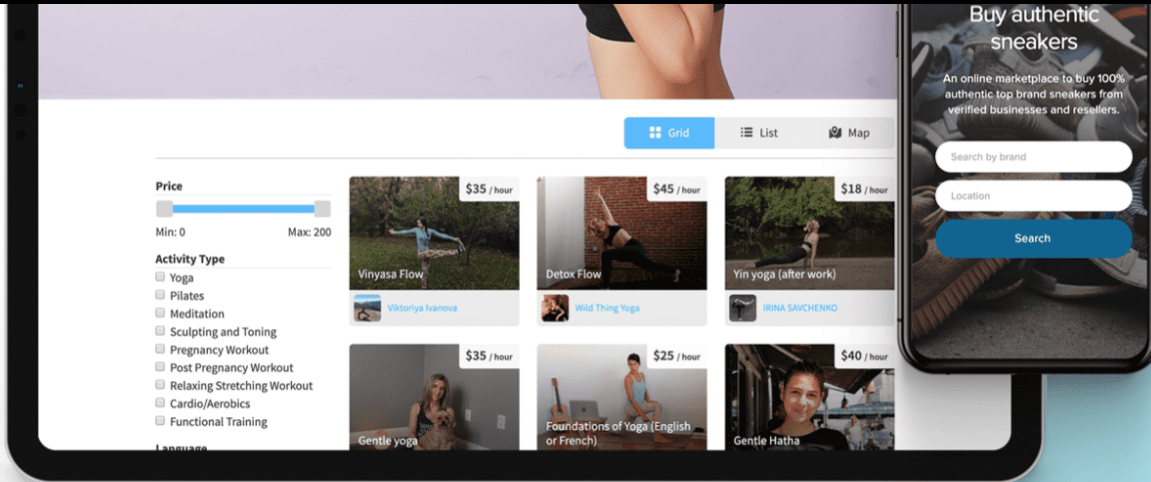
Grid
List
Map

Price

Min: 0
Max: 200

Activity Type
Yoga
Pilates
Meditation
Sculpting and Toning
Pregnancy Workout
Post Pregnancy Workout
Relaxing Stretching Workout
Cardio/Aerobics
Functional Training

Language

$35 / hour
Vinyasa Flow
Viktoriya Ivanova

$45 / hour
Detox Flow
Wild Thing Yoga

$18 / hour
Yin yoga (after work)
IRINA SAVCHENKO

$35 / hour
Gentle yoga

$25 / hour
Foundations of Yoga (English or French)

$40 / hour
Gentle Hatha

Buy authentic sneakers

An online marketplace to buy 100% authentic top brand sneakers from verified businesses and resellers.

Search by brand
Location
Search